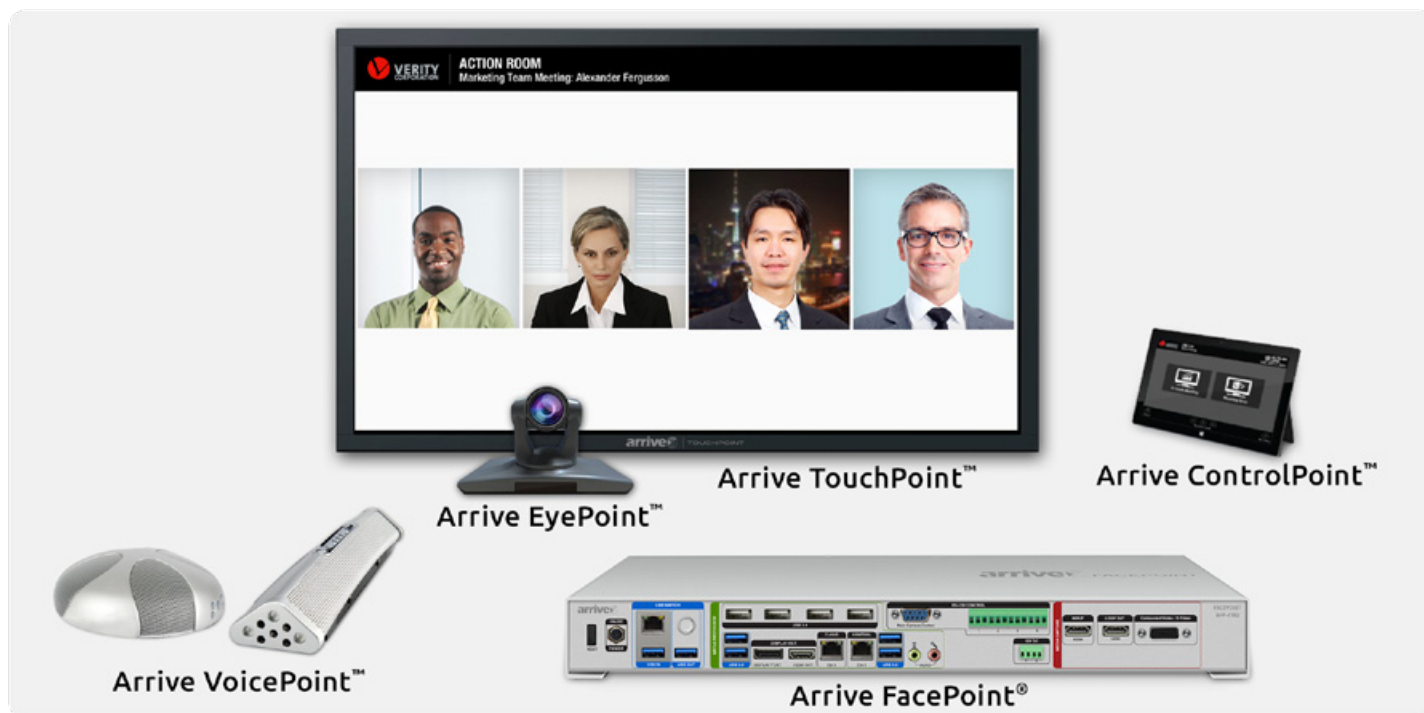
VERITY CORPORATION

ACTION ROOM
Marketing Team Meeting: Alexander Fergusson

arrive | TOUCHPOINT

Arrive TouchPoint™

Arrive ControlPoint™

Arrive EyePoint™

arrive | FACEPOINT

arrive

Arrive VoicePoint™

Arrive FacePoint®